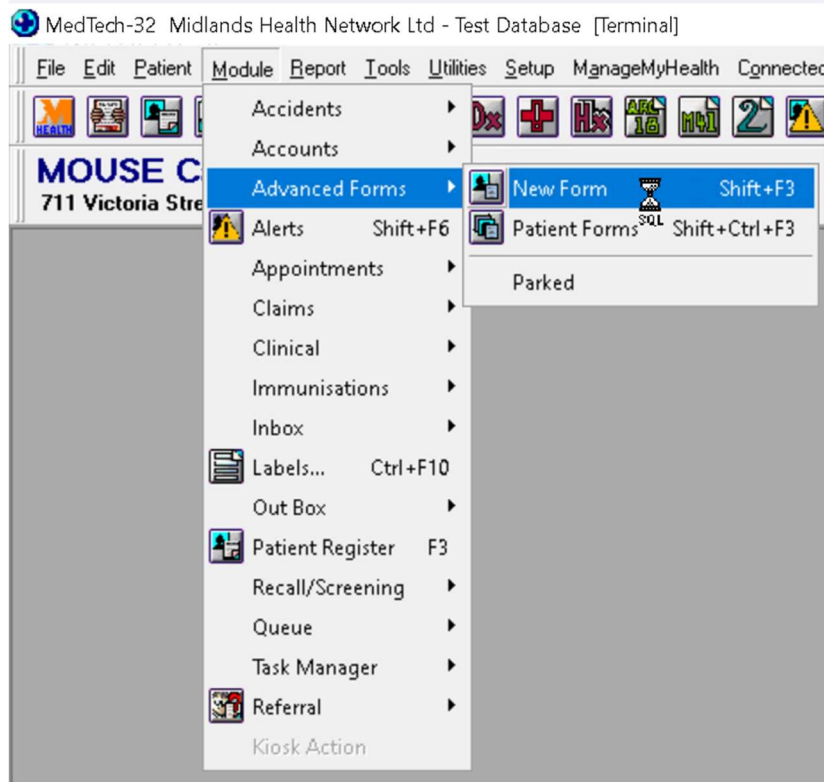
MedTech-32 Midlands Health Network Ltd - Test Database [Terminal]

File Edit Patient Module Report Tools Utilities Setup ManageMyHealth Connected

HEALTH Dx Hx ARC 18 M41 2

MOUSE C
711 Victoria Stre

Accidents
Accounts
Advanced Forms
Alerts Shift+F6
Appointments
Claims
Clinical
Immunisations
Inbox
Labels... Ctrl+F10
Out Box
Patient Register F3
Recall/Screening
Queue
Task Manager
Referral
Kiosk Action

New Form Shift+F3
Patient Forms Shift+Ctrl+F3
Parked

SQL